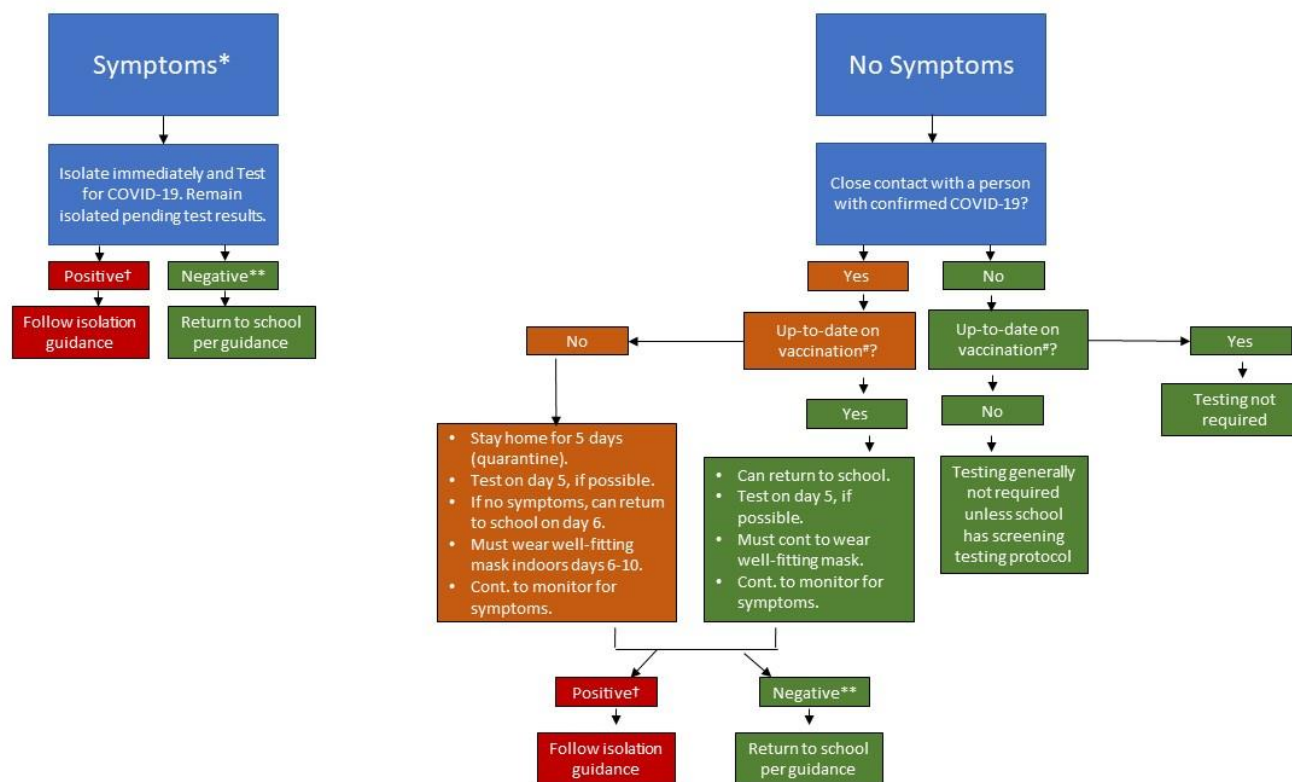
Symptoms*

Isolate immediately and Test for COVID-19. Remain isolated pending test results.

Positive†

Negative**

Follow isolation guidance

Return to school per guidance

No Symptoms

Close contact with a person with confirmed COVID-19?

Yes

No

Up-to-date on vaccination#?

Up-to-date on vaccination#?

No

Yes

Yes

No

Testing not required

- Stay home for 5 days (quarantine).
- Test on day 5, if possible.
- If no symptoms, can return to school on day 6.
- Must wear well-fitting mask indoors days 6-10.
- Cont. to monitor for symptoms.

- Can return to school.
- Test on day 5, if possible.
- Must cont to wear well-fitting mask.
- Cont. to monitor for symptoms.

Testing generally not required unless school has screening testing protocol

Positive†

Negative**

Follow isolation guidance

Return to school per guidance